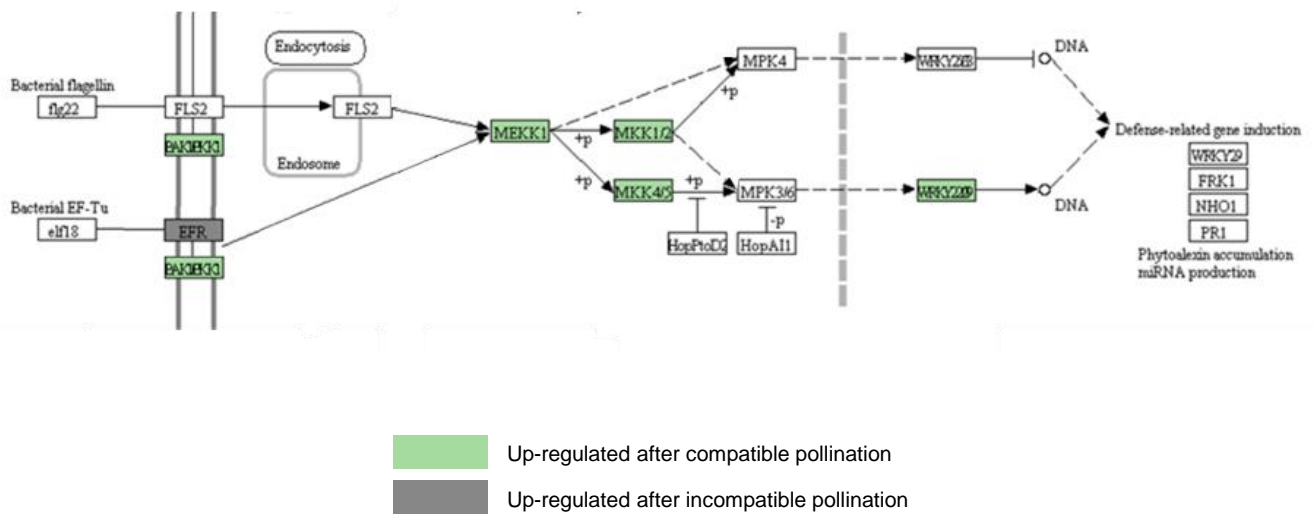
Endocytosis

Bacterial flagellin

flg22

FLS2

BAK1/BKK1

FLS2

Endosome

Bacterial EF-Tu

elf18

EFR

BAK1/BKK1

MEKK1

+p

MKK1/2

+p

MKK4/5

+p

MPK4

+p

MPK3/6

-p

HopPtoD2

HopAI1

WRKY22/33

DNA

WRKY22/29

DNA

Defense-related gene induction

WRKY29

FRK1

NHO1

PR1

Phytoalexin accumulation
miRNA production

Up-regulated after compatible pollination

Up-regulated after incompatible pollination